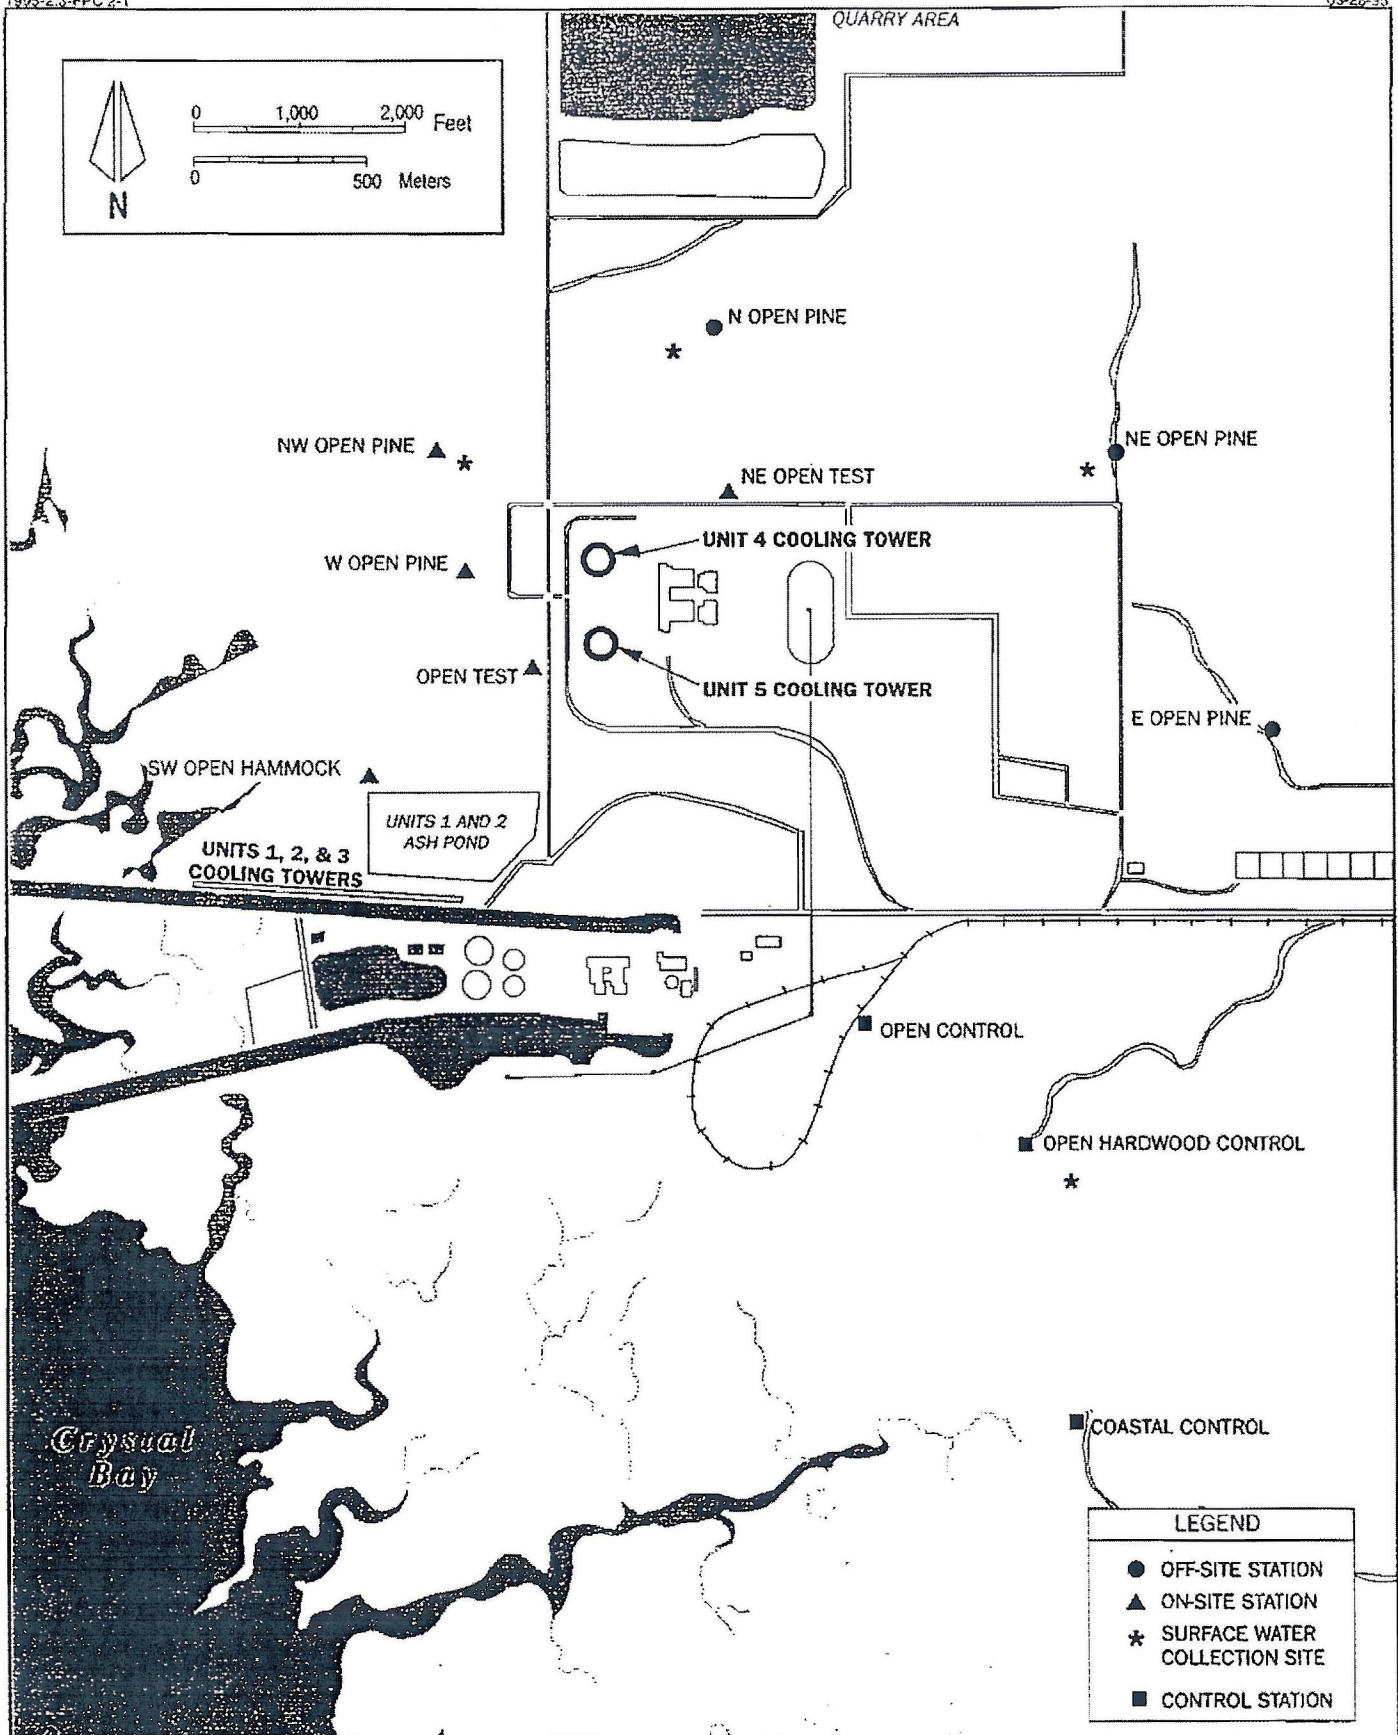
1995-2.3-FPC 2-1

05-26-95

QUARRY AREA

0 1,000 2,000 Feet

0 500 Meters

N

N OPEN PINE

NW OPEN PINE

NE OPEN PINE

NE OPEN TEST

UNIT 4 COOLING TOWER

W OPEN PINE

OPEN TEST

UNIT 5 COOLING TOWER

E OPEN PINE

SW OPEN HAMMOCK

UNITS 1 AND 2 ASH POND

UNITS 1, 2, & 3 COOLING TOWERS

OPEN CONTROL

OPEN HARDWOOD CONTROL

COASTAL CONTROL

Crysual Bay

LEGEND

OFF-SITE STATION

ON-SITE STATION

SURFACE WATER COLLECTION SITE

CONTROL STATION